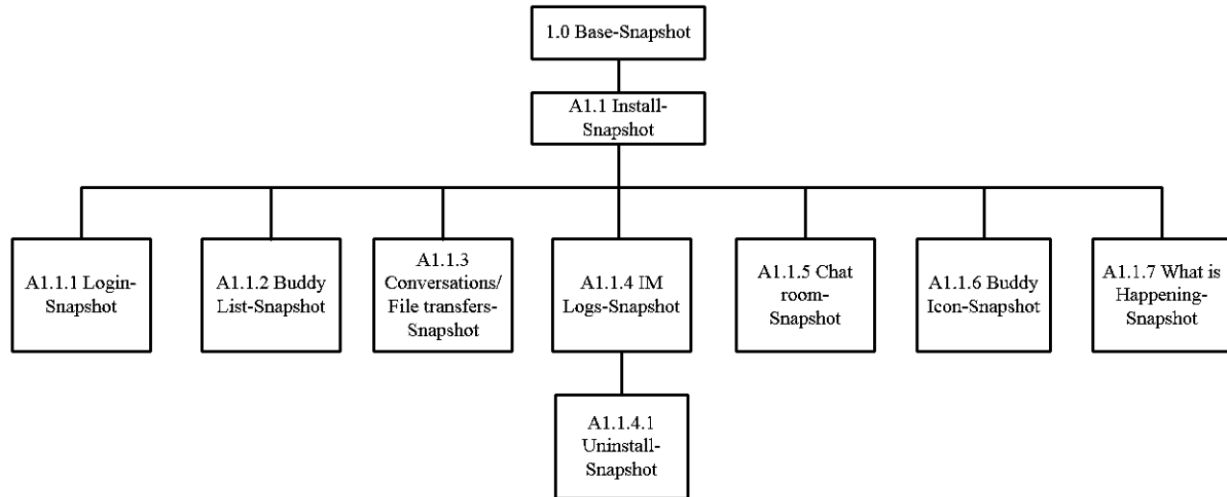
1.0 Base-Snapshot

A1.1 Install-Snapshot

A1.1.1 Login-Snapshot

A1.1.2 Buddy List-Snapshot

A1.1.3 Conversations/ File transfers-Snapshot

A1.1.4 IM Logs-Snapshot

A1.1.5 Chat room-Snapshot

A1.1.6 Buddy Icon-Snapshot

A1.1.7 What is Happening-Snapshot

A1.1.4.1 Uninstall-Snapshot